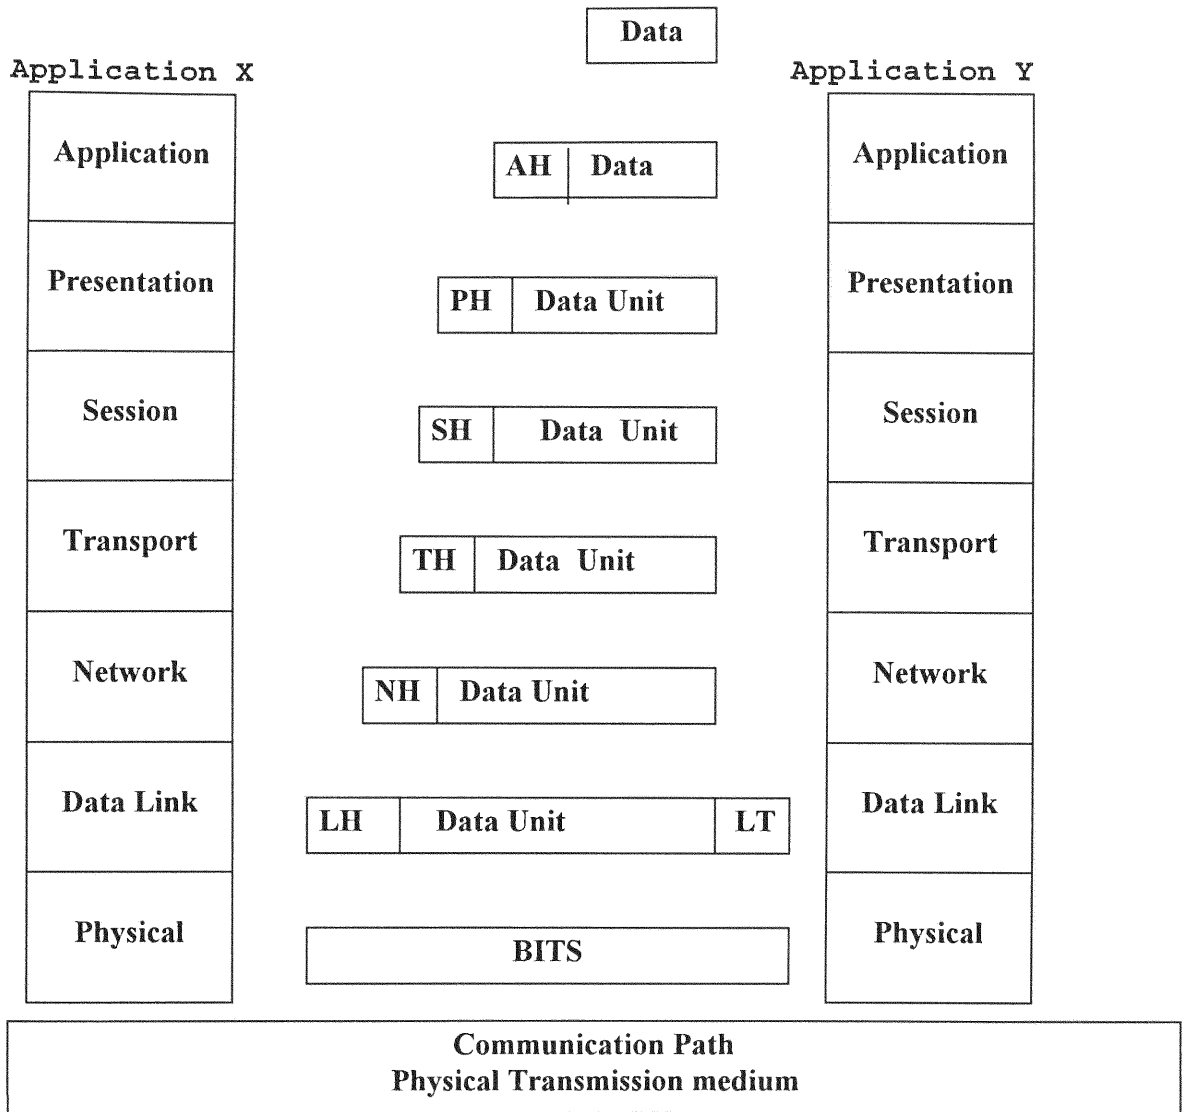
Data

Application X

Application

Presentation

Session

Transport

Network

Data Link

Physical

AH | Data

PH | Data Unit

SH | Data Unit

TH | Data Unit

NH | Data Unit

LH | Data Unit | LT

BITS

Application Y

Application

Presentation

Session

Transport

Network

Data Link

Physical

Communication Path
Physical Transmission medium